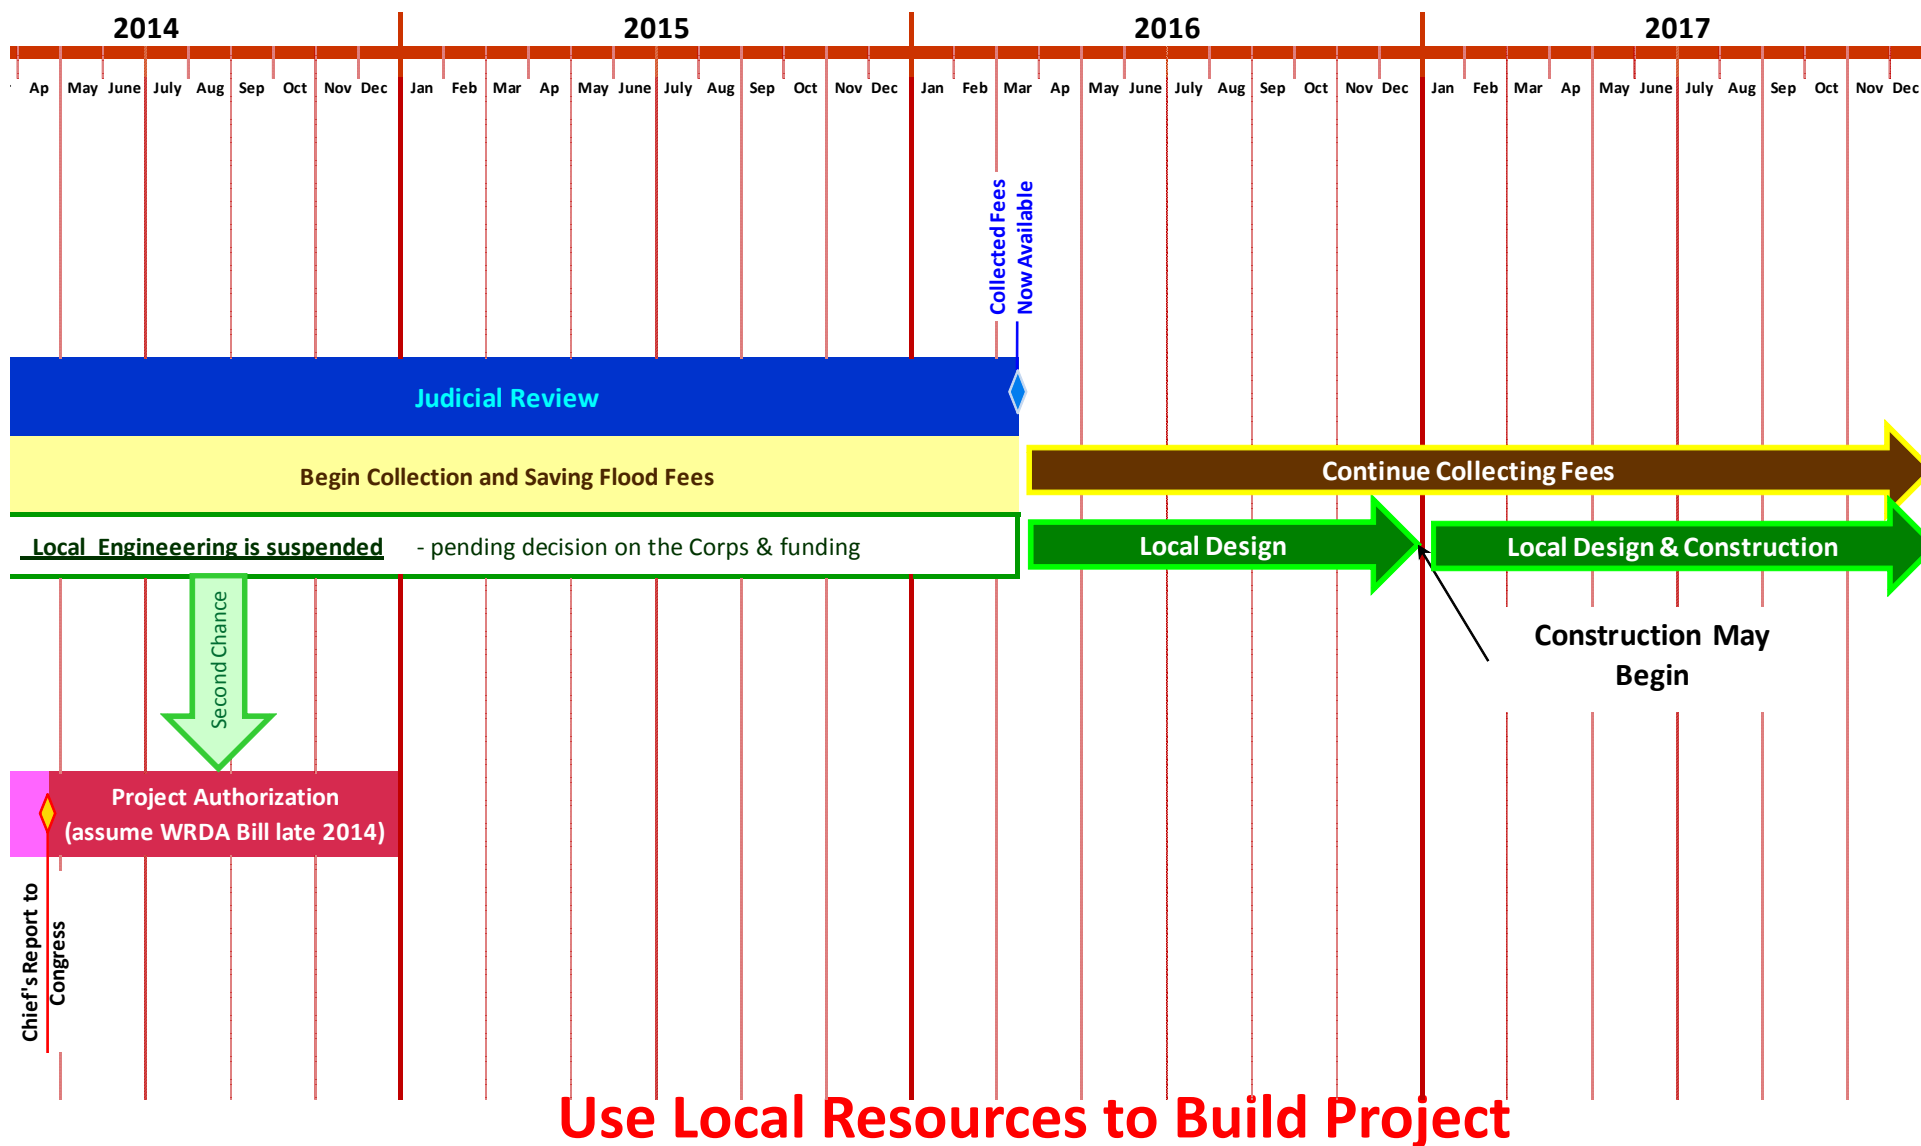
2014 2015 2016 2017

Ap May June July Aug Sep Oct Nov Dec Jan Feb Mar Ap May June July Aug Sep Oct Nov Dec Jan Feb Mar Ap May June July Aug Sep Oct Nov Dec Jan Feb Mar Ap May June July Aug Sep Oct Nov Dec

Collected Fees Now Available

Judicial Review

Begin Collection and Saving Flood Fees

Continue Collecting Fees

Local Engineeering is suspended - pending decision on the Corps & funding

Local Design

Local Design & Construction

Second Chance

Construction May Begin

Project Authorization (assume WRDA Bill late 2014)

Chief's Report to Congress

Use Local Resources to Build Project